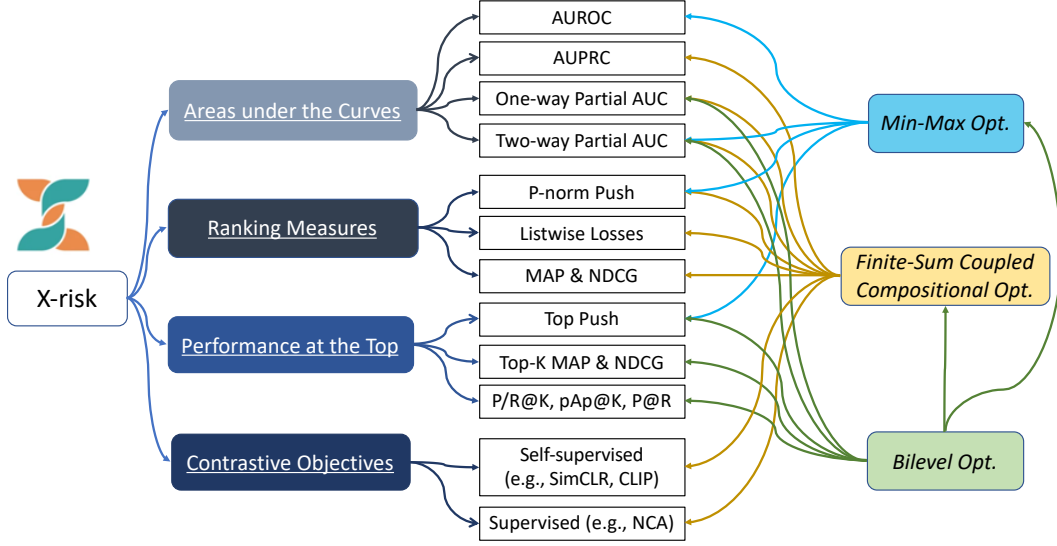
X-risk

Areas under the Curves

Ranking Measures

Performance at the Top

Contrastive Objectives

AUROC

AUPRC

One-way Partial AUC

Two-way Partial AUC

P-norm Push

Listwise Losses

MAP & NDCG

Top Push

Top-K MAP & NDCG

P/R@K, pAp@K, P@R

Self-supervised (e.g., SimCLR, CLIP)

Supervised (e.g., NCA)

Min-Max Opt.

Finite-Sum Coupled Compositional Opt.

Bilevel Opt.